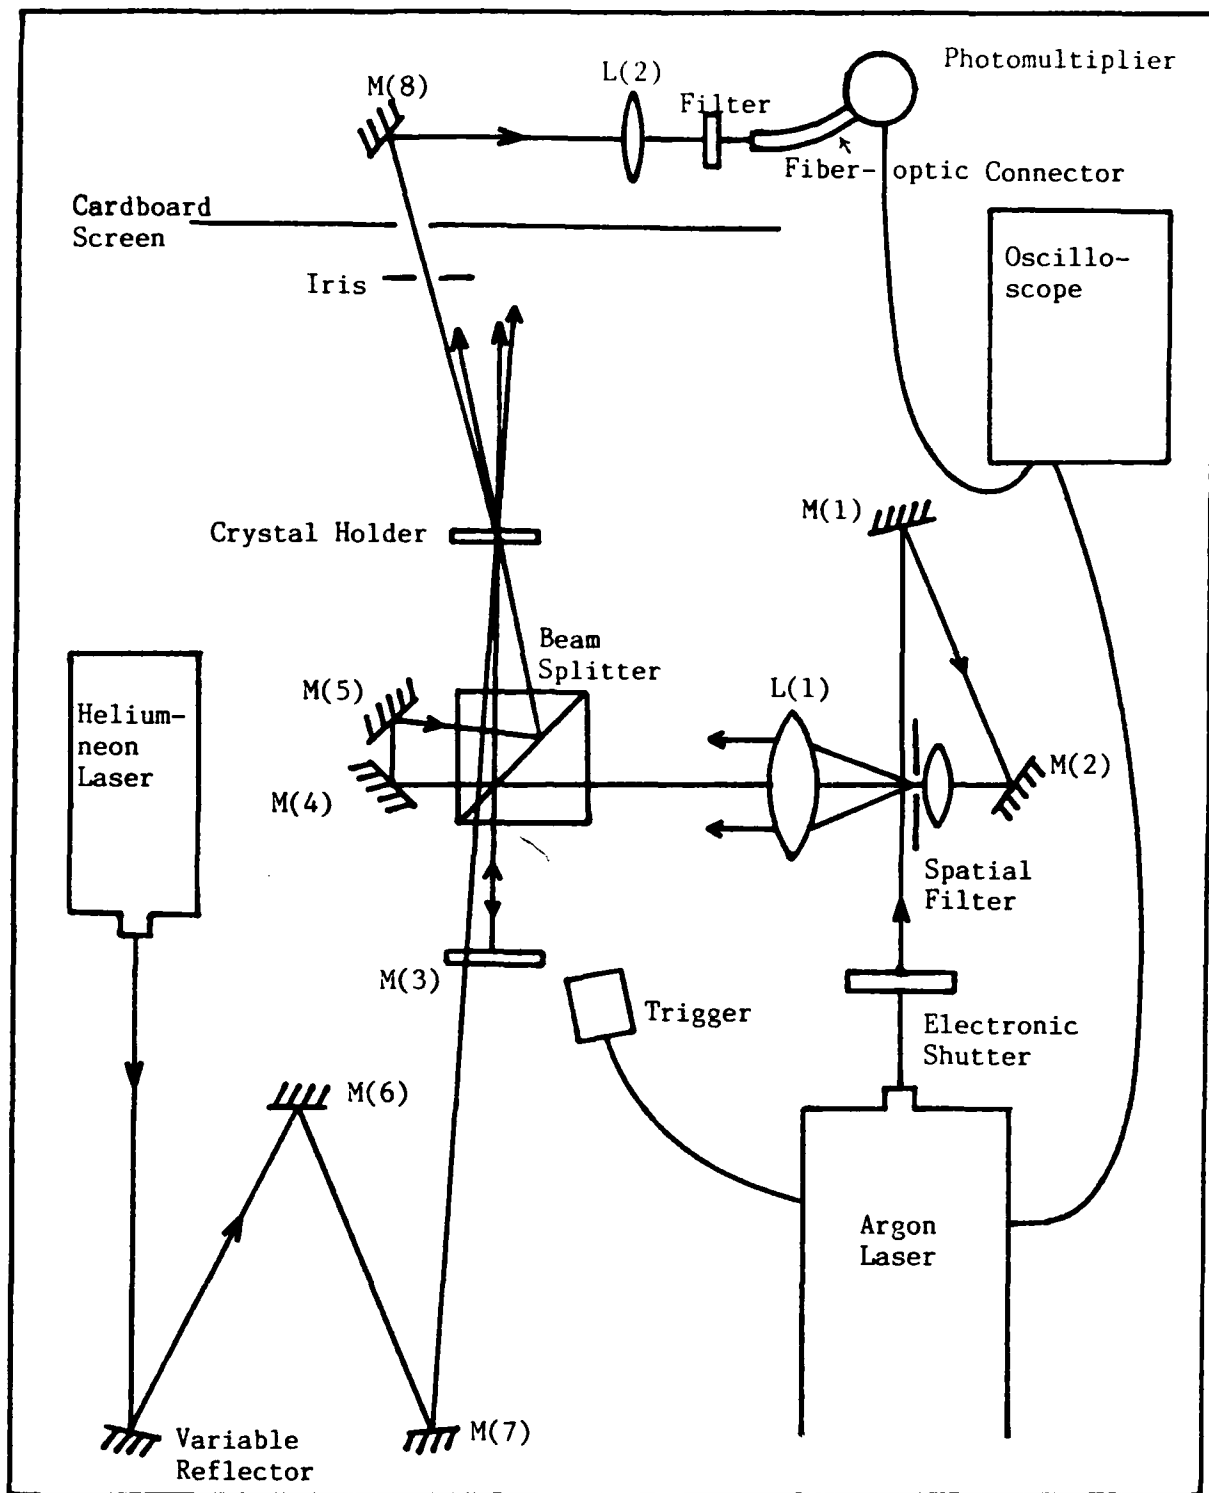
Photomultiplier

M(8)

L(2)

Filter

Fiber-optic Connector

Cardboard Screen

Oscilloscope

Iris

Crystal Holder

M(1)

Beam Splitter

M(5)

L(1)

Heliumneon Laser

M(4)

M(2)

Spatial Filter

M(3)

Trigger

Electronic Shutter

M(6)

Argon Laser

Variable Reflector

M(7)